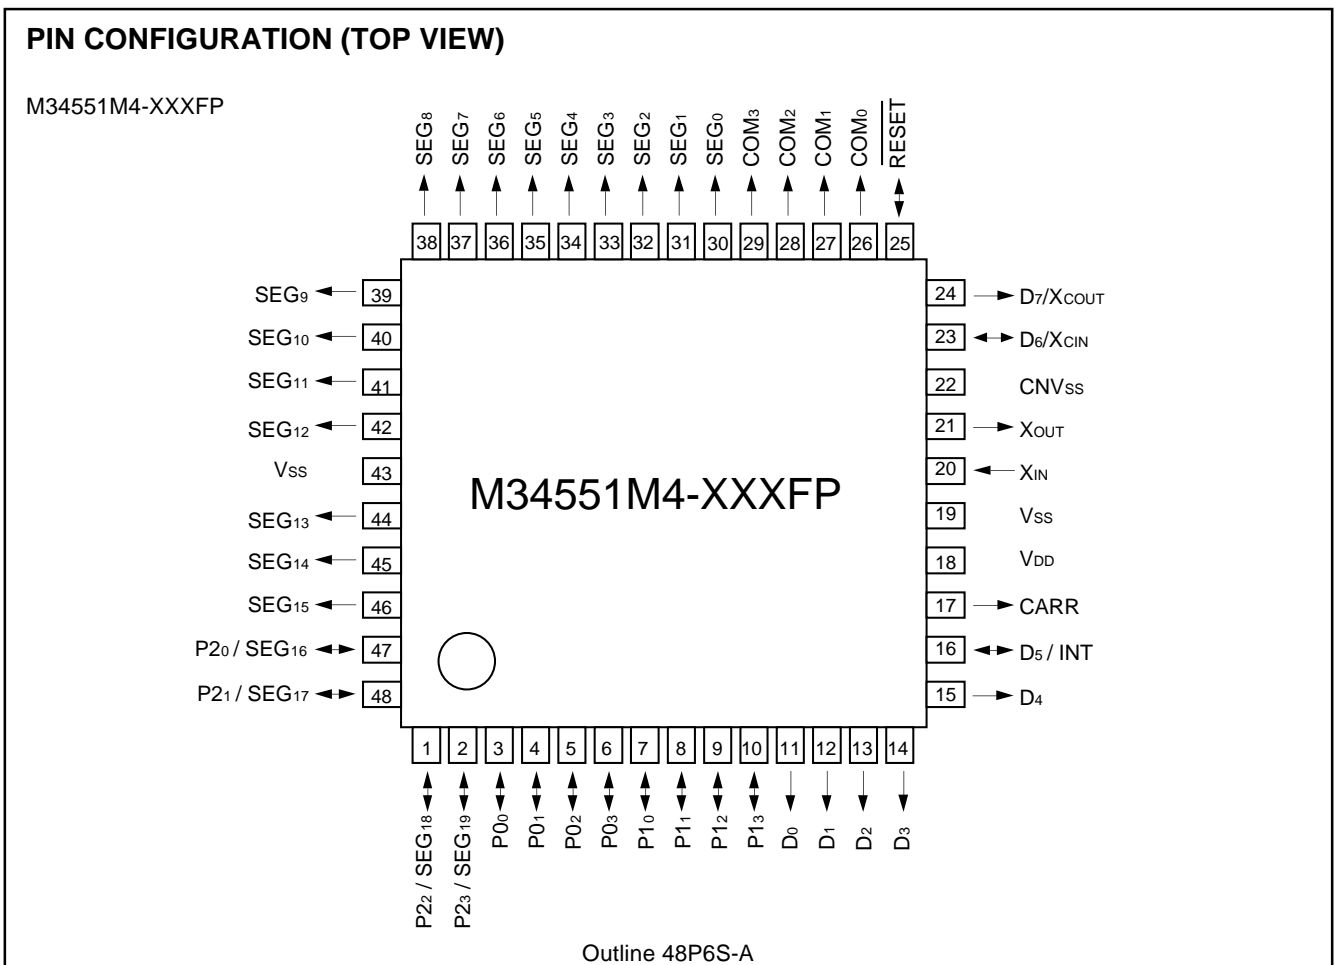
PIN CONFIGURATION (TOP VIEW)

M34551M4-XXXFP

$SEG_8$ $SEG_7$ $SEG_6$ $SEG_5$ $SEG_4$ $SEG_3$ $SEG_2$ $SEG_1$ $SEG_0$ $COM_3$ $COM_2$ $COM_1$ $COM_0$ $\overline{RESET}$

38 37 36 35 34 33 32 31 30 29 28 27 26 25

$SEG_9$ 39
$SEG_{10}$ 40
$SEG_{11}$ 41
$SEG_{12}$ 42
$V_{SS}$ 43
$SEG_{13}$ 44
$SEG_{14}$ 45
$SEG_{15}$ 46
$P2_0$ / $SEG_{16}$ 47
$P2_1$ / $SEG_{17}$ 48

24 $D_7/X_{COUT}$
23 $D_6/X_{CIN}$
22 $CNV_{SS}$
21 $X_{OUT}$
20 $X_{IN}$
19 $V_{SS}$
18 $V_{DD}$
17 CARR
16 $D_5$ / INT
15 $D_4$

M34551M4-XXXFP

1 2 3 4 5 6 7 8 9 10 11 12 13 14

$P2_2$ / $SEG_{18}$ $P2_3$ / $SEG_{19}$ $P0_0$ $P0_1$ $P0_2$ $P0_3$ $P1_0$ $P1_1$ $P1_2$ $P1_3$ $D_0$ $D_1$ $D_2$ $D_3$

Outline 48P6S-A